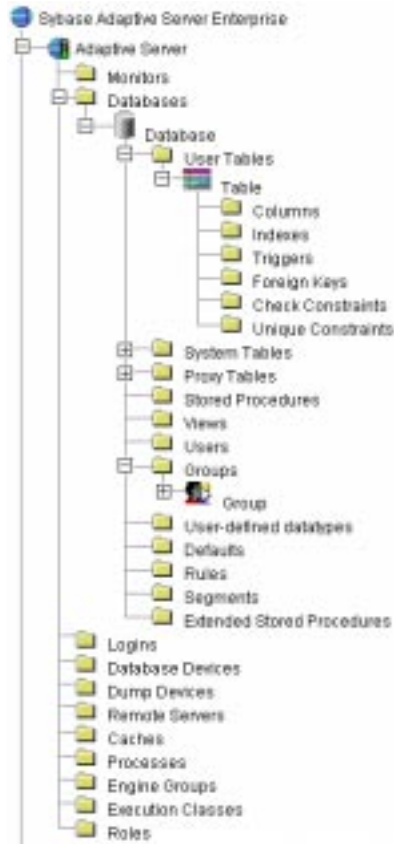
Sybase Adaptive Server Enterprise
Adaptive Server
Monitors
Databases
Database
User Tables
Table
Columns
Indexes
Triggers
Foreign Keys
Check Constraints
Unique Constraints
System Tables
Proxy Tables
Stored Procedures
Views
Users
Groups
Group
User-defined datatypes
Defaults
Rules
Segments
Extended Stored Procedures
Logins
Database Devices
Dump Devices
Remote Servers
Caches
Processes
Engine Groups
Execution Classes
Roles